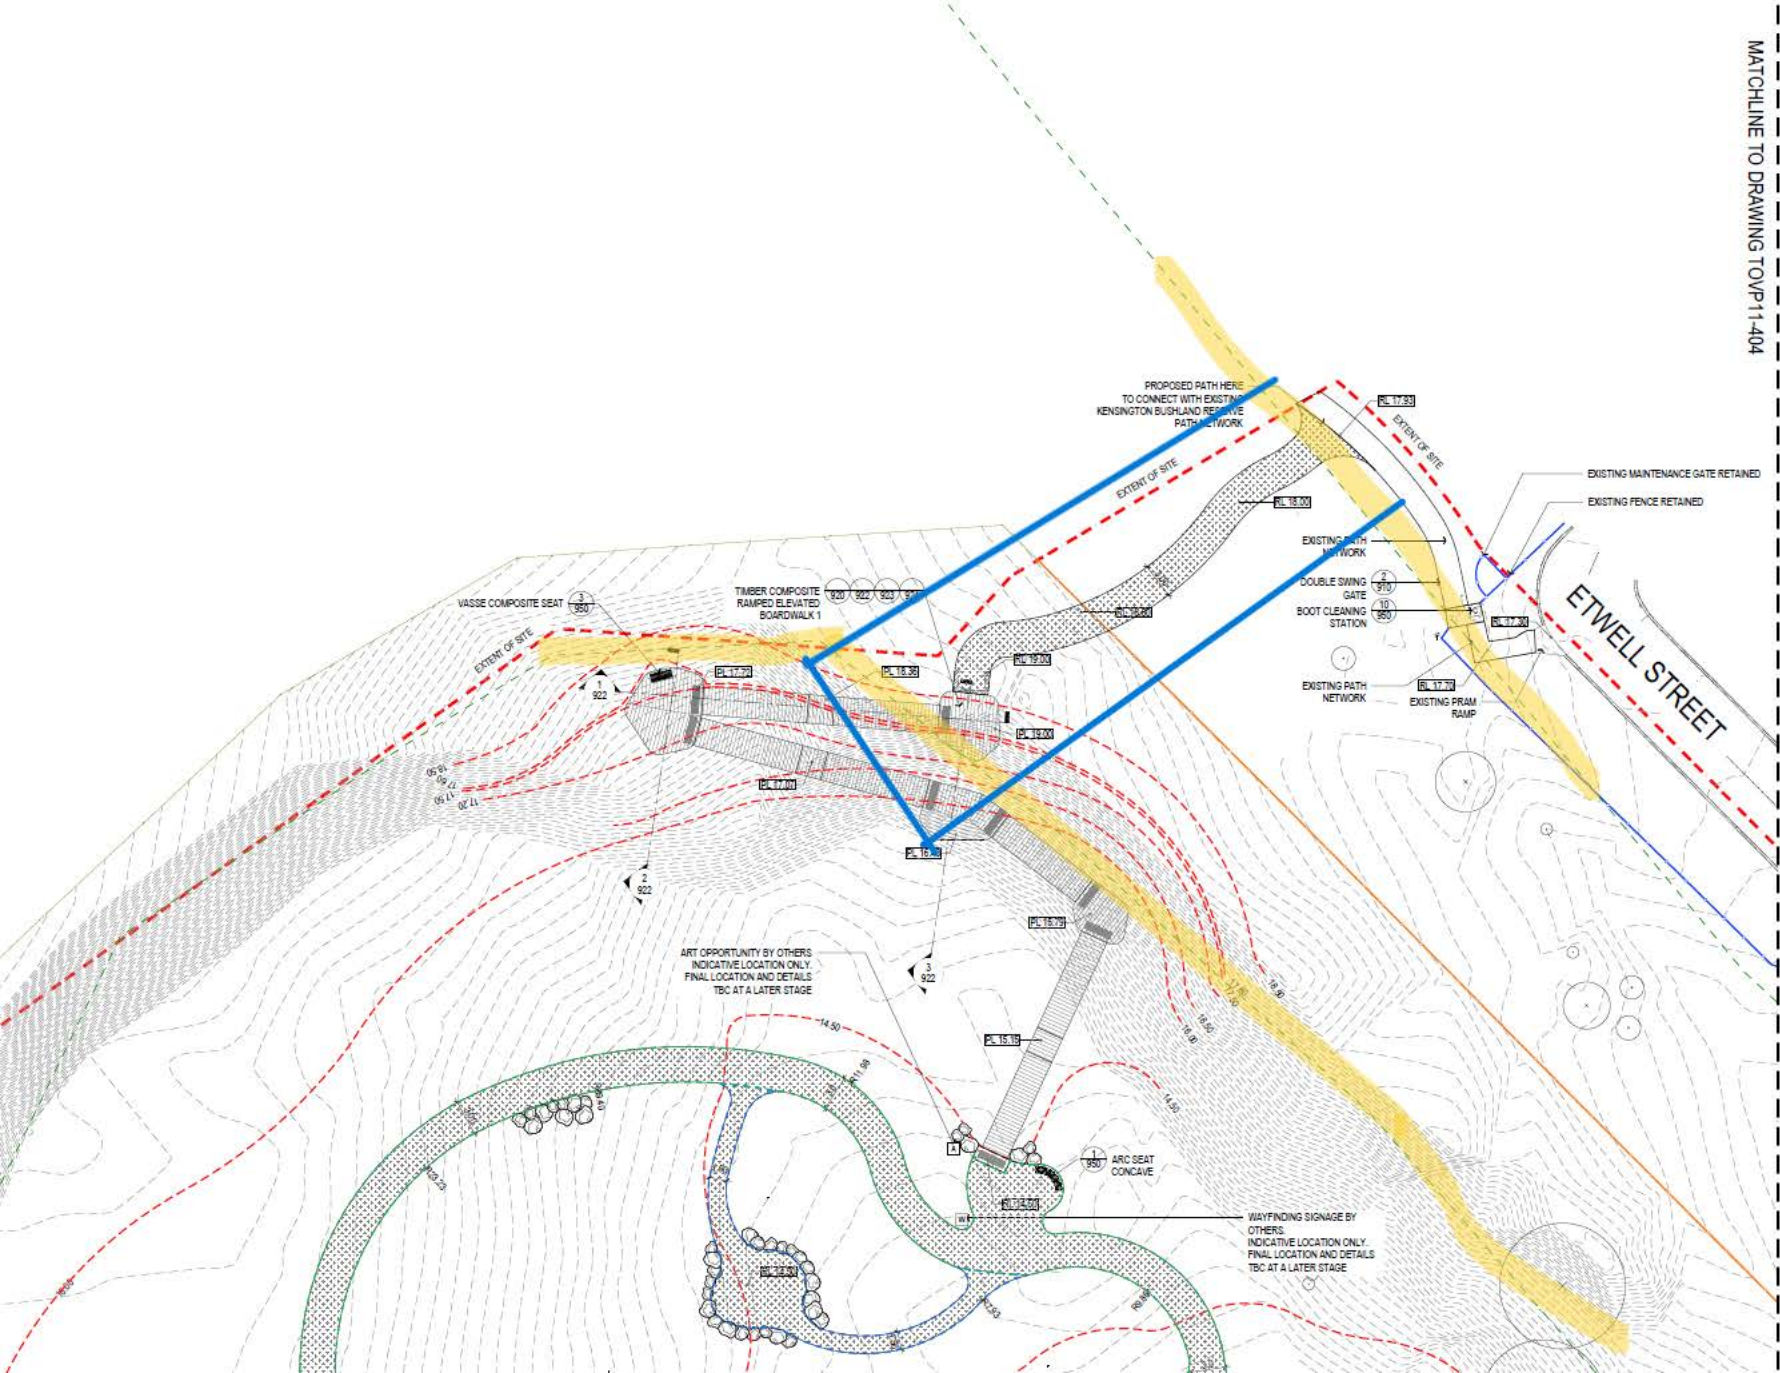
MATCHLINE TO DRAWING TOVP11-404

PROPOSED PATH HERE TO CONNECT WITH EXISTING KENSINGTON BUSHLAND RESERVE PATH NETWORK

RL 17.93

EXTENT OF SITE

EXTENT OF SITE

EXISTING MAINTENANCE GATE RETAINED

EXISTING FENCE RETAINED

RL 18.00

EXISTING PATH NETWORK

DOUBLE SWING GATE $\frac{2}{910}$

BOOT CLEANING STATION $\frac{10}{950}$

RL 17.30

ETWELL STREET

EXISTING PATH NETWORK

RL 17.70

EXISTING PRAM RAMP

RL 18.80

RL 19.00

RL 19.00

VASSE COMPOSITE SEAT $\frac{3}{950}$

TIMBER COMPOSITE RAMPED ELEVATED BOARDWALK 1 920 922 923 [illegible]

EXTENT OF SITE

RL 17.72

RL 18.36

$\frac{1}{922}$

RL 17.00

RL 16.48

$\frac{2}{922}$

RL 16.79

$\frac{3}{922}$

ART OPPORTUNITY BY OTHERS INDICATIVE LOCATION ONLY. FINAL LOCATION AND DETAILS TBC AT A LATER STAGE

RL 15.15

14.50

14.50

ARC SEAT CONCAVE $\frac{1}{950}$

A

RL 14.50

WF

WAYFINDING SIGNAGE BY OTHERS. INDICATIVE LOCATION ONLY. FINAL LOCATION AND DETAILS TBC AT A LATER STAGE

RL 14.50